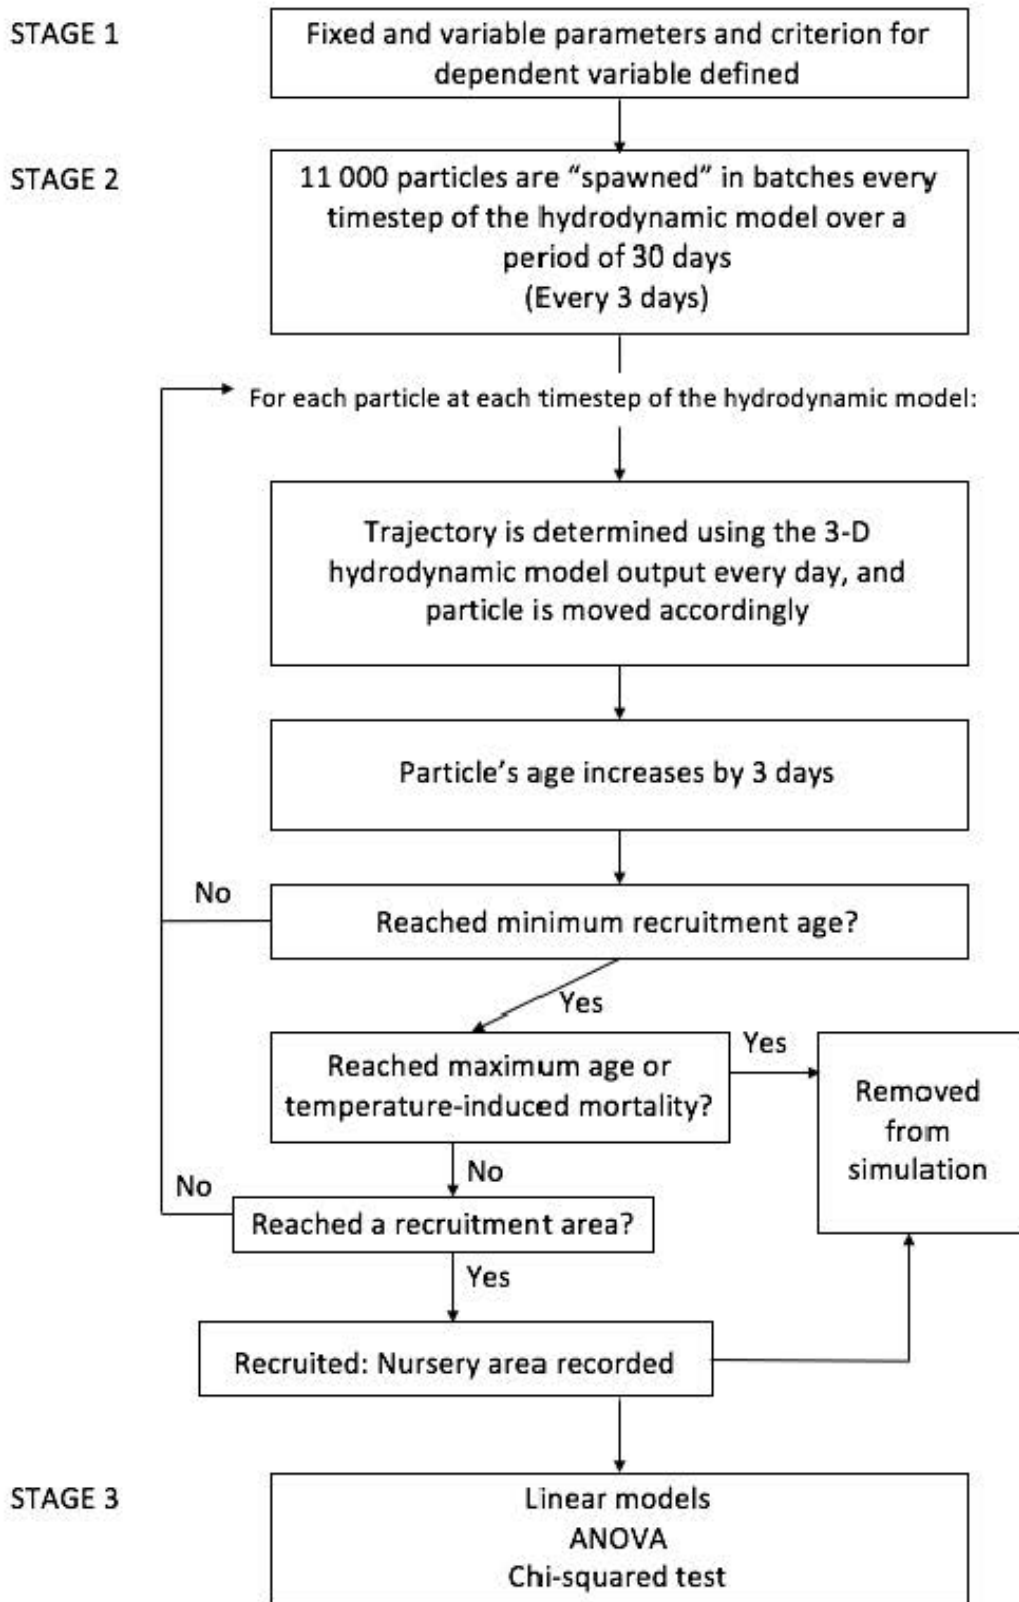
STAGE 1

Fixed and variable parameters and criterion for dependent variable defined

STAGE 2

11 000 particles are “spawned” in batches every timestep of the hydrodynamic model over a period of 30 days
(Every 3 days)

For each particle at each timestep of the hydrodynamic model:

Trajectory is determined using the 3-D hydrodynamic model output every day, and particle is moved accordingly

Particle’s age increases by 3 days

No

Reached minimum recruitment age?

Yes

Reached maximum age or temperature-induced mortality?

Yes

Removed from simulation

No

No

Reached a recruitment area?

Yes

Recruited: Nursery area recorded

STAGE 3

Linear models
ANOVA
Chi-squared test